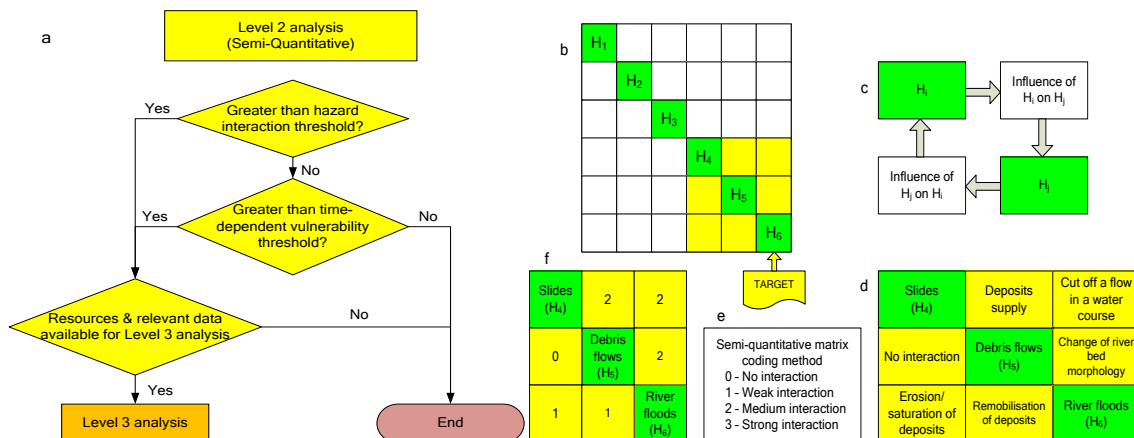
a

Level 2 analysis (Semi-Quantitative)

Greater than hazard interaction threshold?

Yes

No

Greater than time-dependent vulnerability threshold?

Yes

No

Resources & relevant data available for Level 3 analysis

No

Yes

Level 3 analysis

End

b

| $H_1$ | | | | | |
|---|---|---|---|---|---|
| | $H_2$ | | | | |
| | | $H_3$ | | | |
| | | | $H_4$ | | |
| | | | | $H_5$ | |
| | | | | | $H_6$ |

TARGET

c

$H_i$

Influence of $H_i$ on $H_j$

$H_j$

Influence of $H_j$ on $H_i$

f

| Slides ($H_4$) | 2 | 2 |
|---|---|---|
| 0 | Debris flows ($H_5$) | 2 |
| 1 | 1 | River floods ($H_6$) |

e

Semi-quantitative matrix coding method
0 - No interaction
1 - Weak interaction
2 - Medium interaction
3 - Strong interaction

d

| Slides ($H_4$) | Deposits supply | Cut off a flow in a water course |
|---|---|---|
| No interaction | Debris flows ($H_5$) | Change of river bed morphology |
| Erosion/ saturation of deposits | Remobilisation of deposits | River floods ($H_6$) |